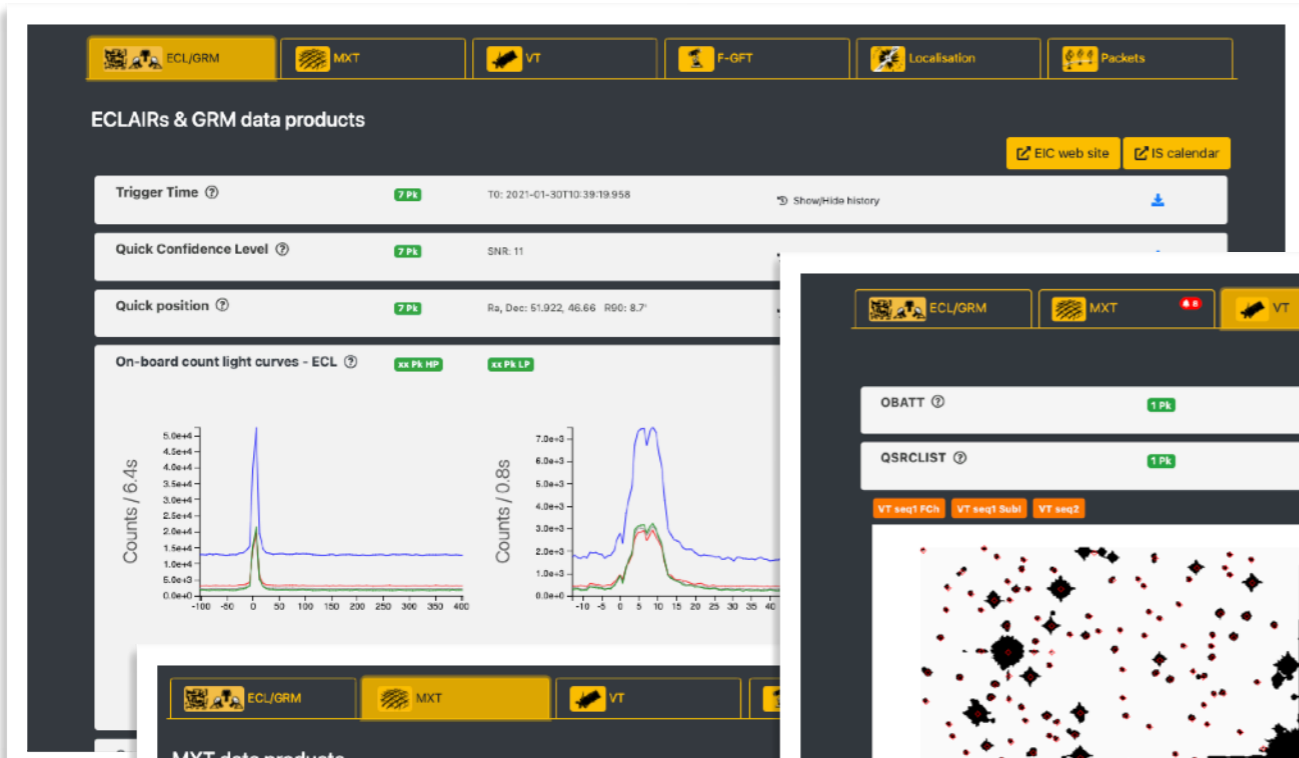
ECL/GRM | MXT | VT | F-GFT | Localisation | Packets

ECLAIRs & GRM data products

EIC web site
IS calendar

Trigger Time ⓘ 7 Pk T0: 2021-01-30T10:39:19.958 Show/Hide history

Quick Confidence Level ⓘ 7 Pk SNR: 11

Quick position ⓘ 7 Pk Ra, Dec: 51.922, 46.66 R90: 8.7'

On-board count light curves - ECL ⓘ xx Pk HP xx Pk LP

Counts / 6.4s

5.0e+4
4.5e+4
4.0e+4
3.5e+4
3.0e+4
2.5e+4
2.0e+4
1.5e+4
1.0e+4
5.0e+3
0.0e+0

-100 -50 0 50 100 150 200 250 300 350 400

Counts / 0.8s

7.0e+3
6.0e+3
5.0e+3
4.0e+3
3.0e+3
2.0e+3
1.0e+3
0.0e+0

-10 -5 0 5 10 15 20 25 30 35 40

ECL/GRM | MXT | VT

MXT data products

ECL/GRM | MXT | VT

OBATT ⓘ 1 Pk

QSRCLIST ⓘ 1 Pk

VT seq1 FCh VT seq1 Subl VT seq2